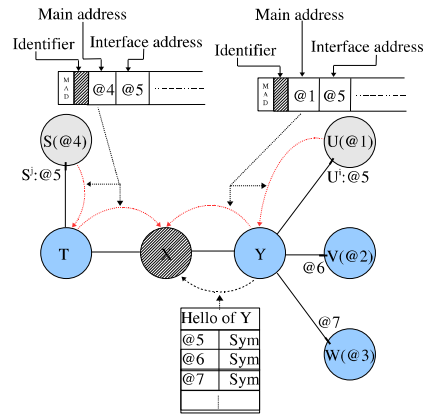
Main address

Identifier

Interface address

M A D

@4

@5

Main address

Identifier

Interface address

M A D

@1

@5

S(@4)

$S^i$:@5

U(@1)

$U^i$:@5

T

X

Y

V(@2)

@6

@7

W(@3)

| Hello of Y | |
|---|---|
| @5 | Sym |
| @6 | Sym |
| @7 | Sym |
| | |